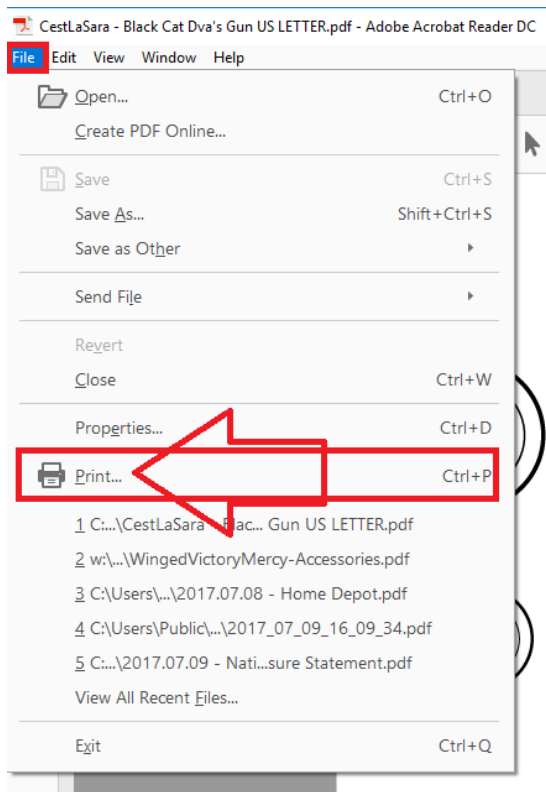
CestLaSara - Black Cat Dva's Gun US LETTER.pdf - Adobe Acrobat Reader DC

File Edit View Window Help

Open... Ctrl+O
Create PDF Online...

Save Ctrl+S
Save As... Shift+Ctrl+S
Save as Other

Send File

Revert
Close Ctrl+W

Properties... Ctrl+D

Print... Ctrl+P

1 C:...\CestLaSara - Blac... Gun US LETTER.pdf
2 w:\...\WingedVictoryMercy-Accessories.pdf
3 C:\Users\...\2017.07.08 - Home Depot.pdf
4 C:\Users\Public\...\2017_07_09_16_09_34.pdf
5 C:...\2017.07.09 - Nati...sure Statement.pdf
View All Recent Files...

Exit Ctrl+Q